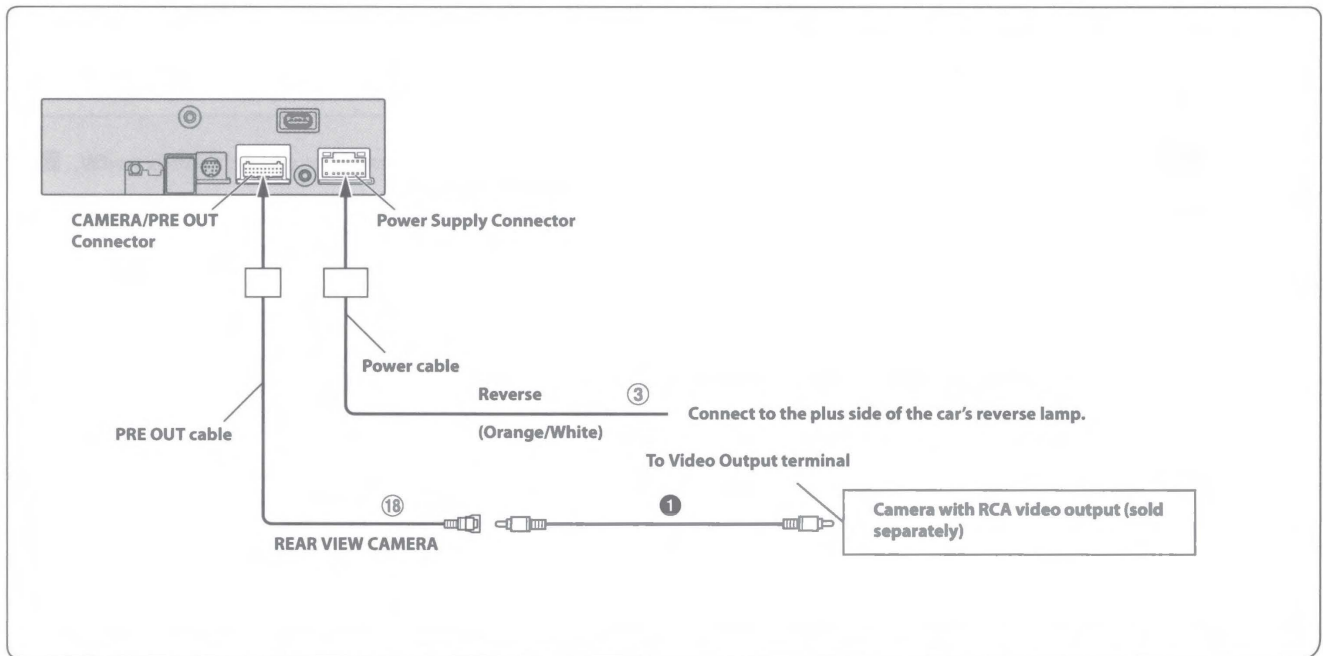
CAMERA/PRE OUT Connector

Power Supply Connector

Power cable

Reverse ③

Connect to the plus side of the car's reverse lamp.

(Orange/White)

PRE OUT cable

To Video Output terminal

⑱

❶

Camera with RCA video output (sold separately)

REAR VIEW CAMERA